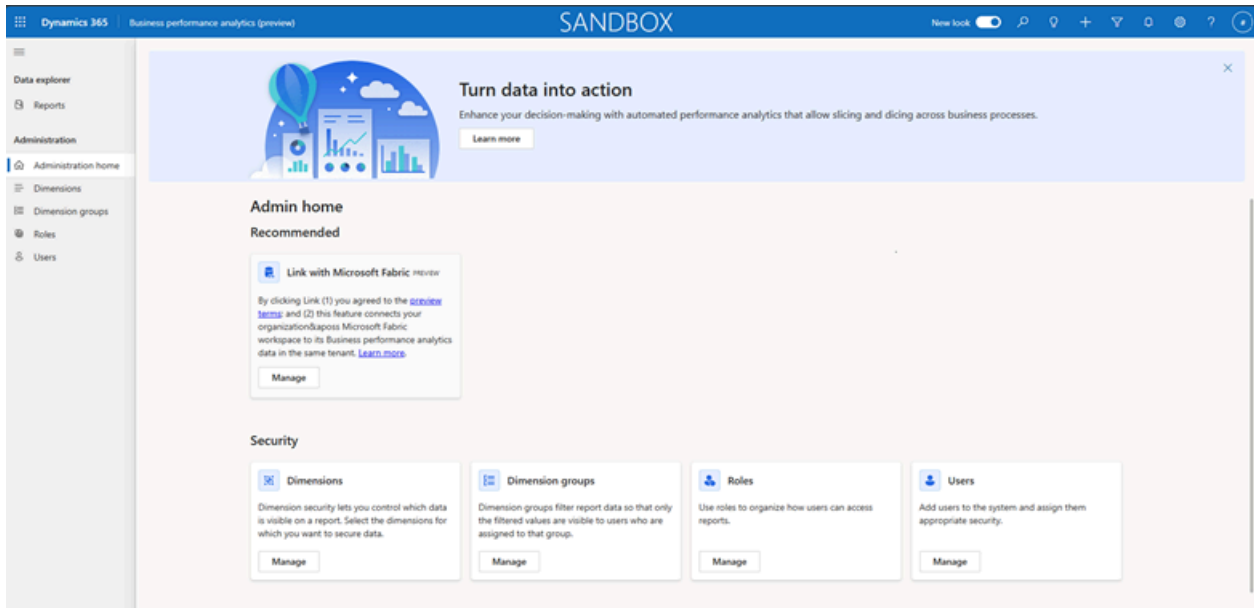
Dynamics 365 | Business performance analytics (preview)

SANDBOX

New look

Data explorer

Reports

Administration

Administration home

Dimensions

Dimension groups

Roles

Users

Turn data into action

Enhance your decision-making with automated performance analytics that allow slicing and dicing across business processes.

Learn more

Admin home

Recommended

Link with Microsoft Fabric PREVIEW

By clicking Link (1) you agreed to the preview terms; and (2) this feature connects your organization&aposs Microsoft Fabric workspace to its Business performance analytics data in the same tenant. Learn more.

Manage

Security

Dimensions

Dimension security lets you control which data is visible on a report. Select the dimensions for which you want to secure data.

Manage

Dimension groups

Dimension groups filter report data so that only the filtered values are visible to users who are assigned to that group.

Manage

Roles

Use roles to organize how users can access reports.

Manage

Users

Add users to the system and assign them appropriate security.

Manage